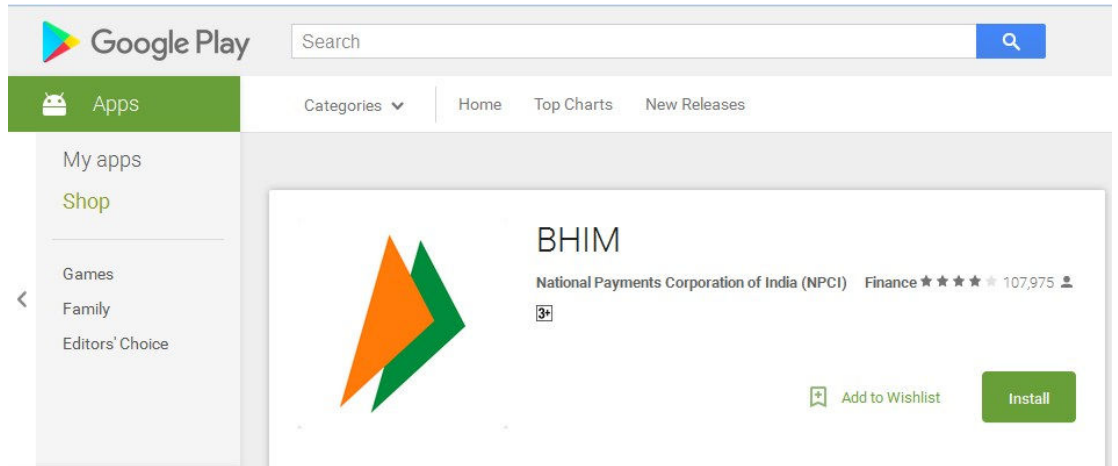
Google Play

Search

Apps

Categories

Home

Top Charts

New Releases

My apps

Shop

Games

Family

Editors' Choice

BHIM

National Payments Corporation of India (NPCI)

Finance

107,975

3+

Add to Wishlist

Install